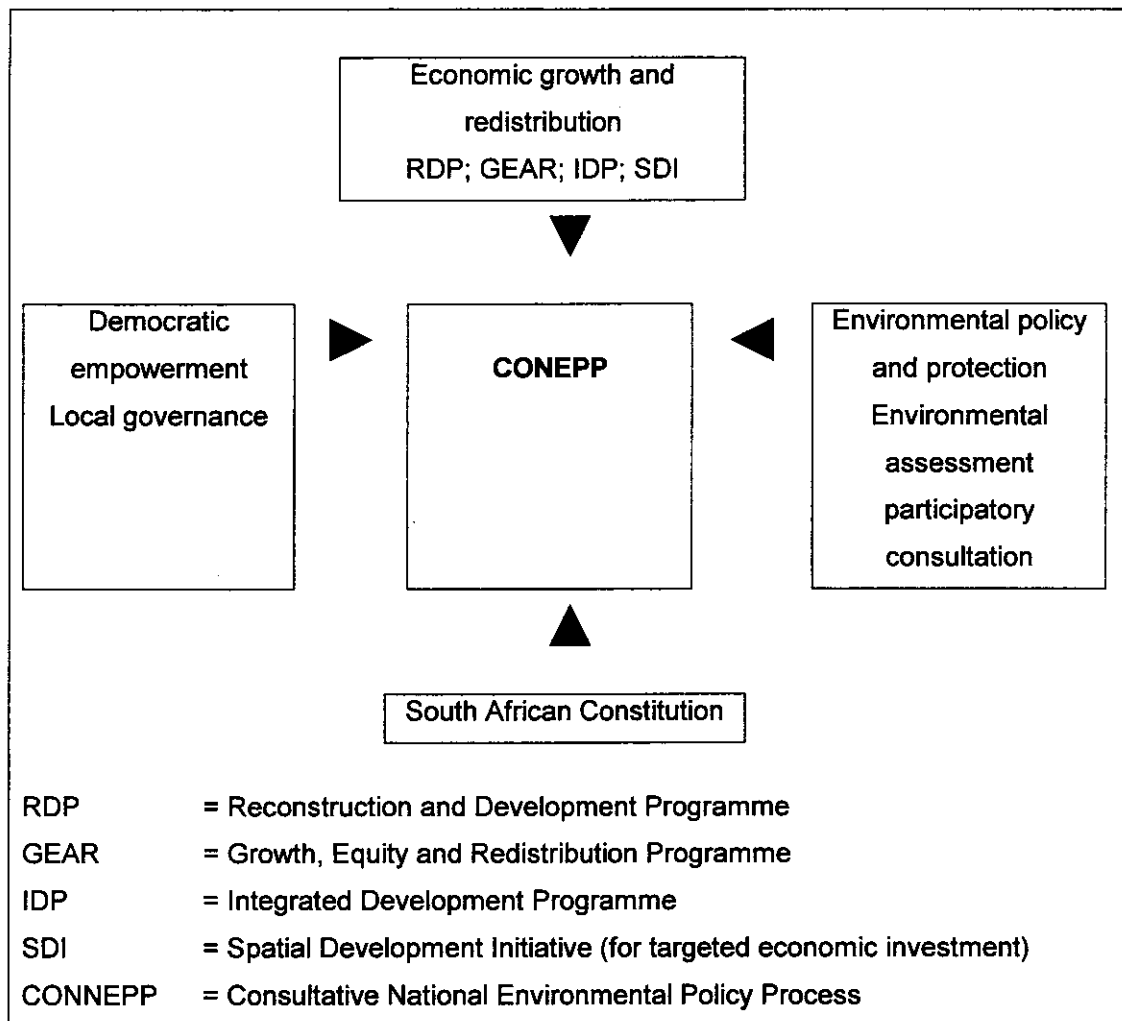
Economic growth and redistribution
RDP; GEAR; IDP; SDI

Democratic empowerment
Local governance

CONEPP

Environmental policy and protection
Environmental assessment
participatory consultation

South African Constitution

| | |
|---|---|
| RDP | = Reconstruction and Development Programme |
| GEAR | = Growth, Equity and Redistribution Programme |
| IDP | = Integrated Development Programme |
| SDI | = Spatial Development Initiative (for targeted economic investment) |
| CONNEPP | = Consultative National Environmental Policy Process |